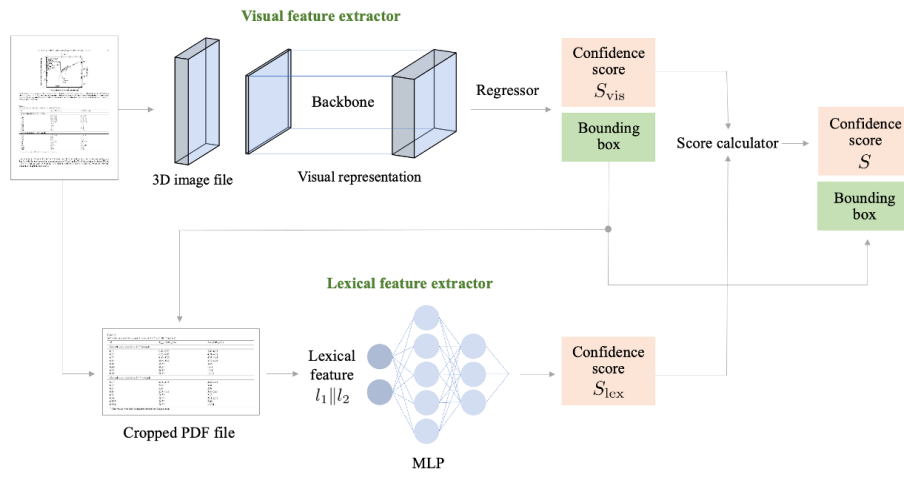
Visual feature extractor

3D image file

Backbone

Visual representation

Regressor

Confidence score $S_{\text{vis}}$

Bounding box

Score calculator

Confidence score $S$

Bounding box

Lexical feature extractor

Cropped PDF file

Lexical feature $l_1 \| l_2$

MLP

Confidence score $S_{\text{lex}}$